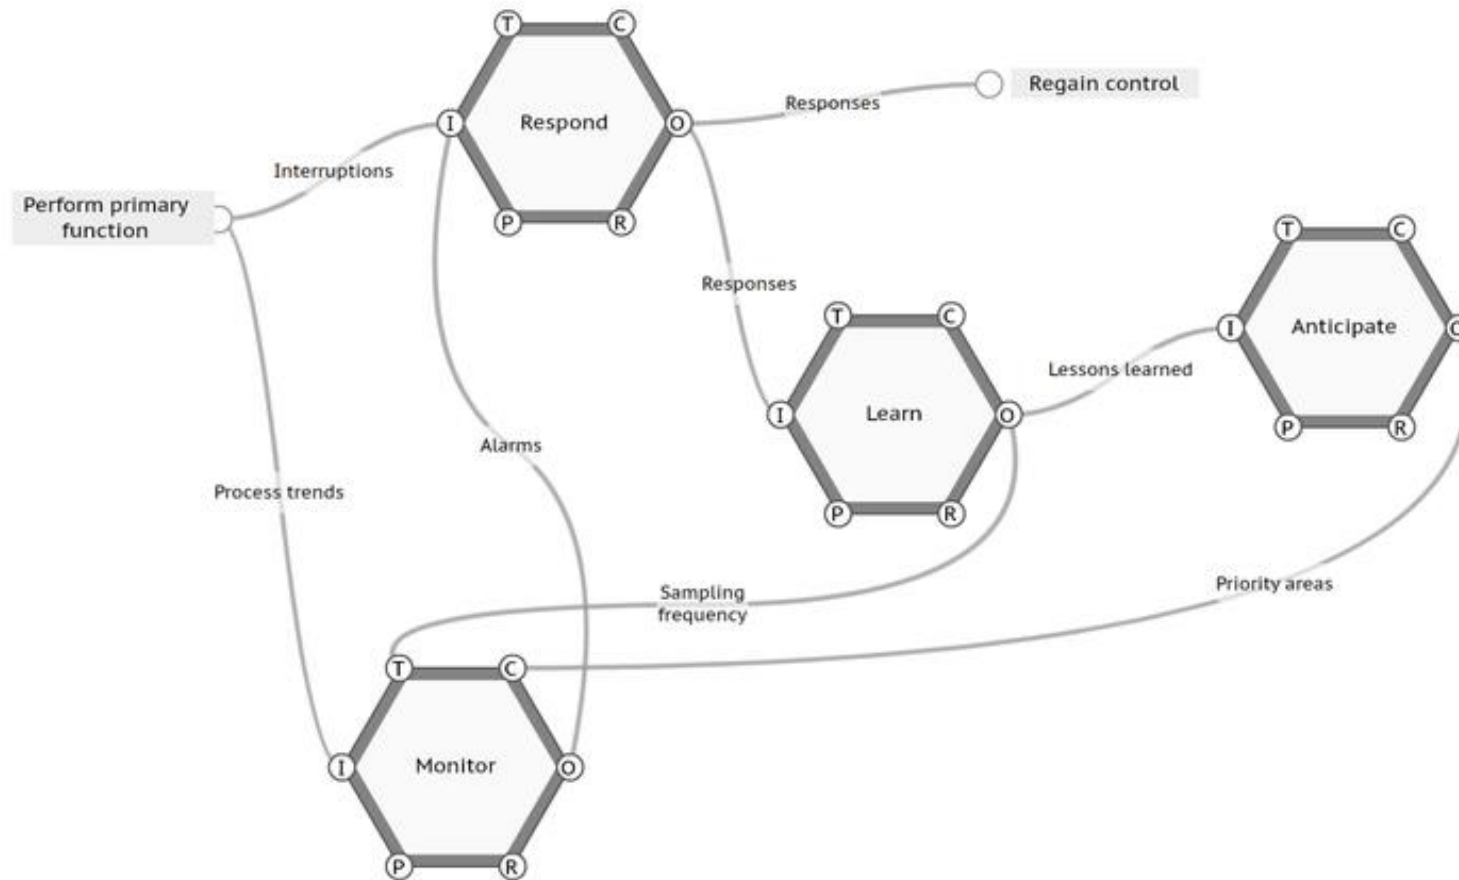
T
C
Respond
I
O
P
R
Responses
Regain control
Interruptions
Perform primary function
Responses
T
C
Anticipate
I
O
P
R
T
C
Learn
I
O
P
R
Lessons learned
Alarms
Process trends
Sampling frequency
Priority areas
T
C
Monitor
I
O
P
R